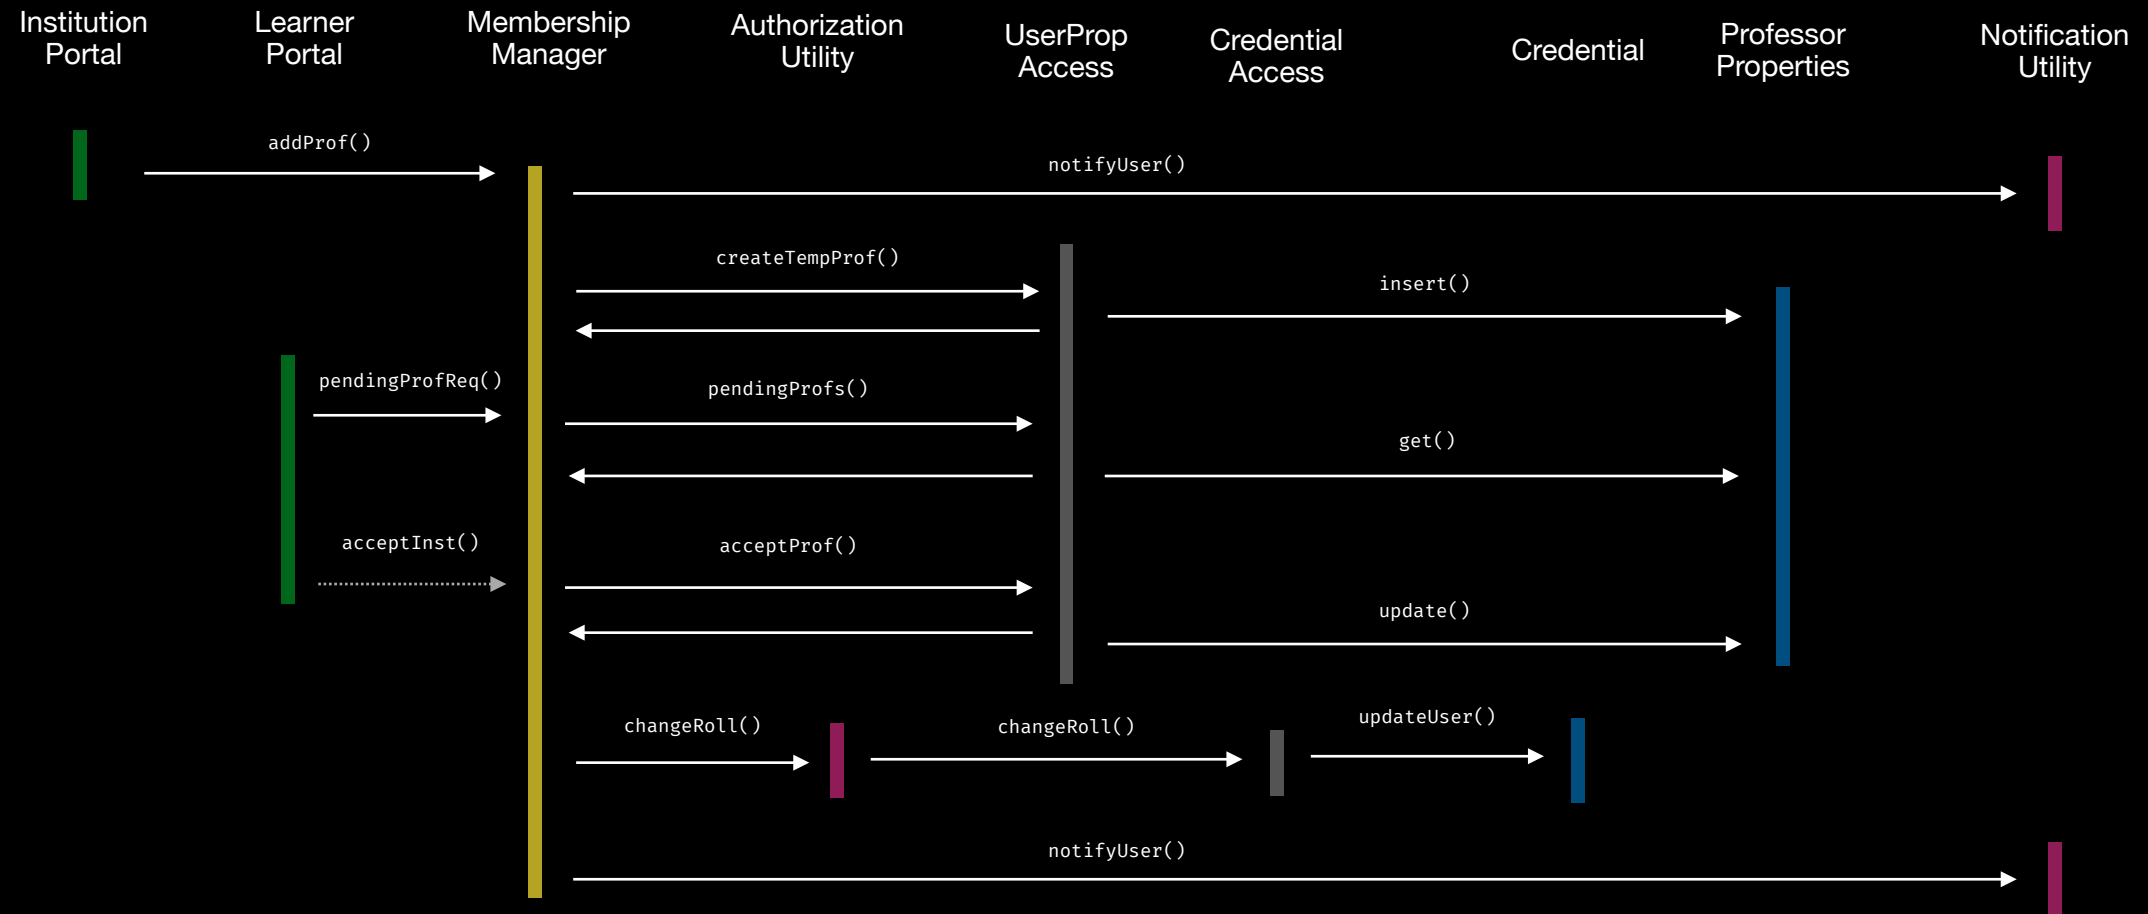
Institution Portal

Learner Portal

Membership Manager

Authorization Utility

UserProp Access

Credential Access

Credential

Professor Properties

Notification Utility

addProf()

notifyUser()

createTempProf()

insert()

pendingProfReq()

pendingProfs()

get()

acceptInst()

acceptProf()

update()

changeRoll()

changeRoll()

updateUser()

notifyUser()